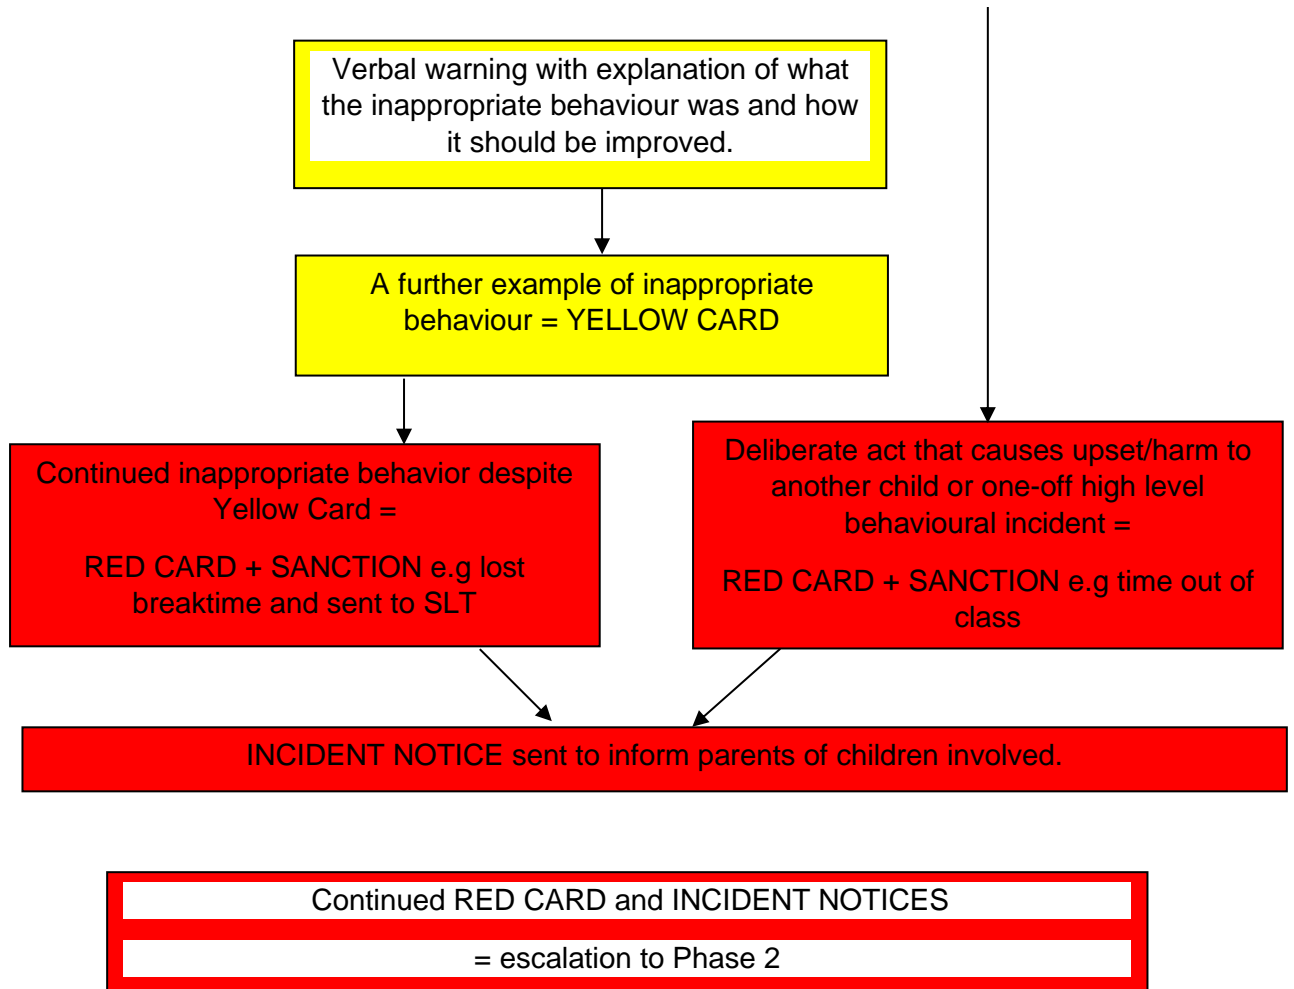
Verbal warning with explanation of what the inappropriate behaviour was and how it should be improved.

A further example of inappropriate behaviour = YELLOW CARD

Continued inappropriate behavior despite Yellow Card =

RED CARD + SANCTION e.g lost breaktime and sent to SLT

Deliberate act that causes upset/harm to another child or one-off high level behavioural incident =

RED CARD + SANCTION e.g time out of class

INCIDENT NOTICE sent to inform parents of children involved.

Continued RED CARD and INCIDENT NOTICES

= escalation to Phase 2